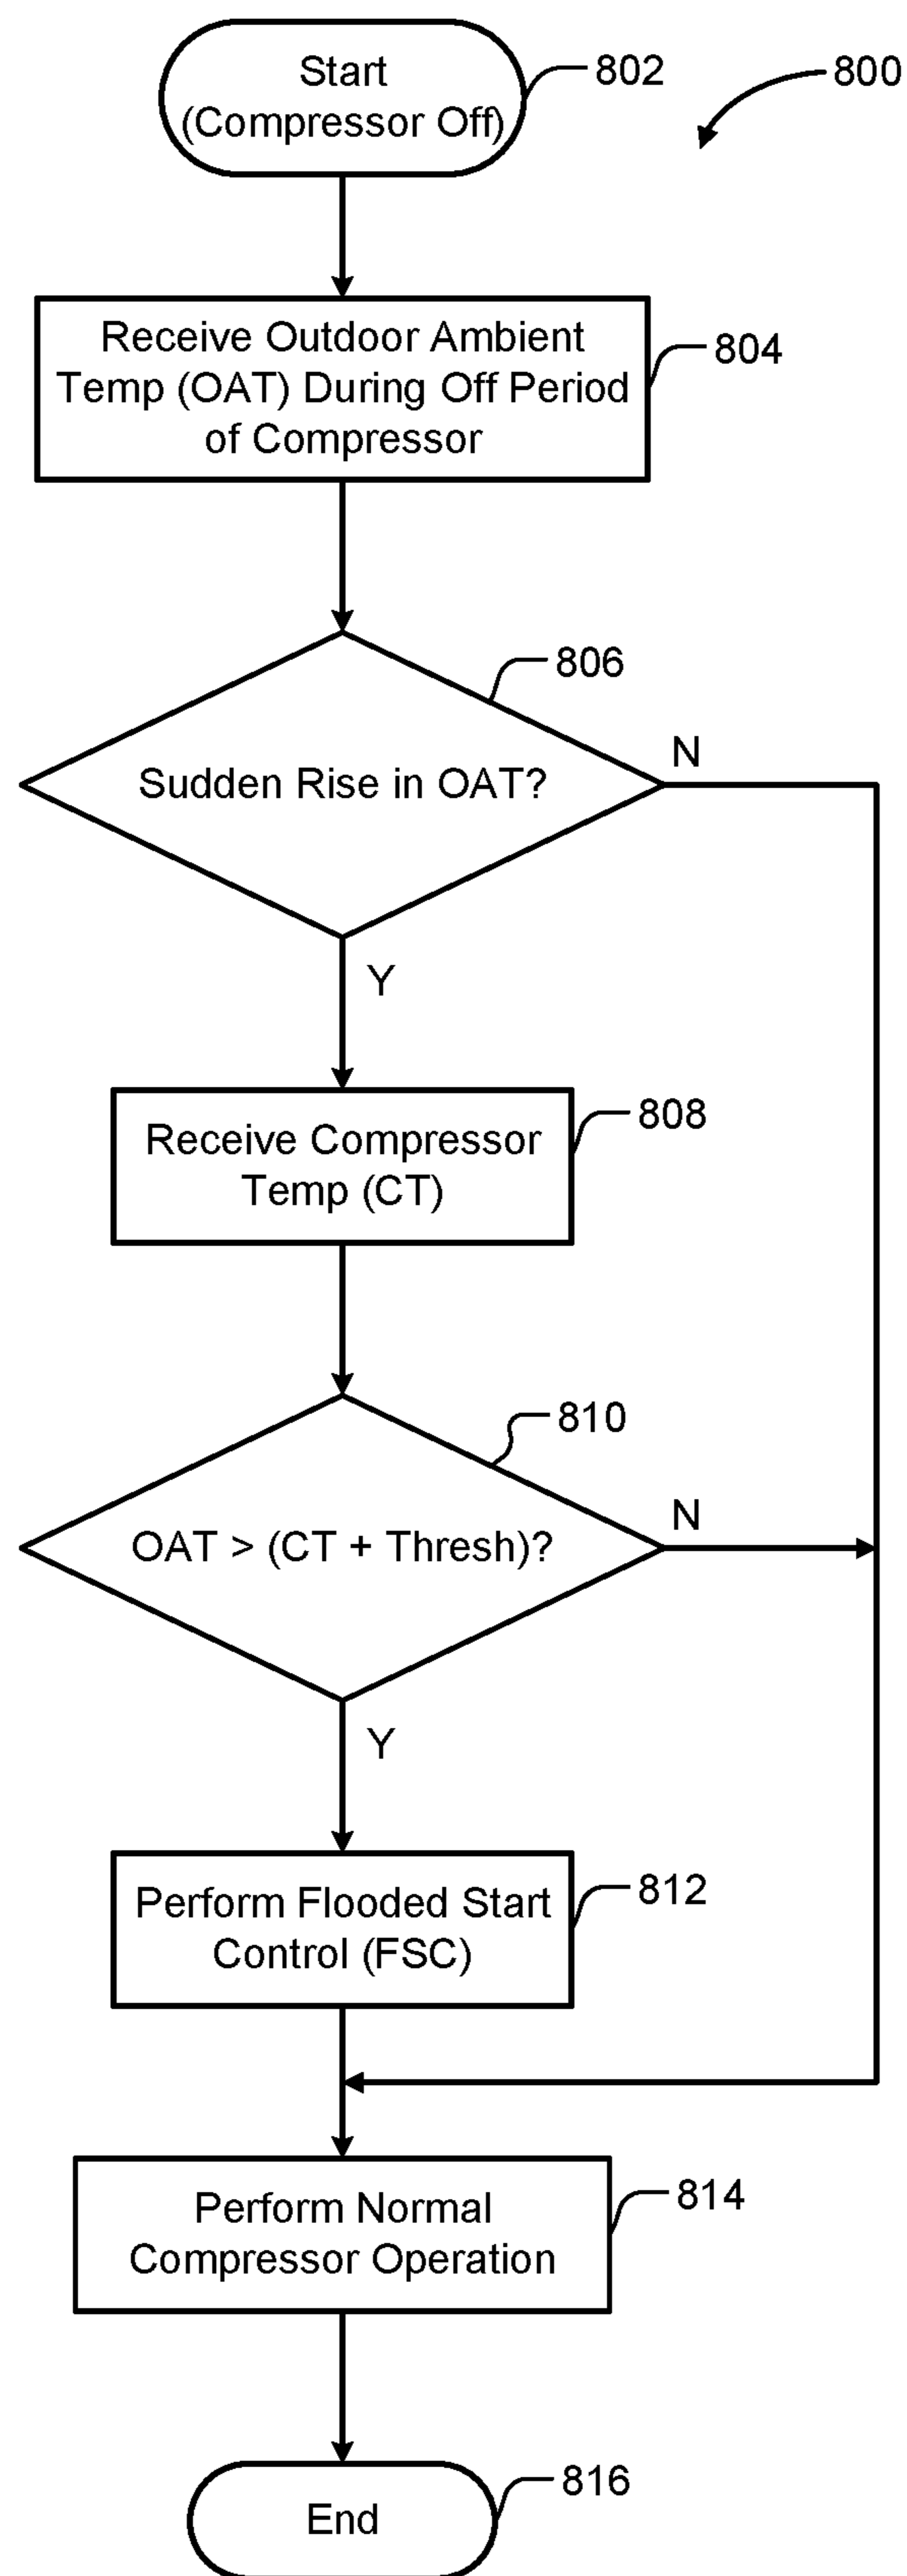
Start (Compressor Off)

802

800

Receive Outdoor Ambient Temp (OAT) During Off Period of Compressor

804

806

Sudden Rise in OAT?

N

Y

Receive Compressor Temp (CT)

808

810

OAT > (CT + Thresh)?

N

Y

Perform Flooded Start Control (FSC)

812

Perform Normal Compressor Operation

814

End

816